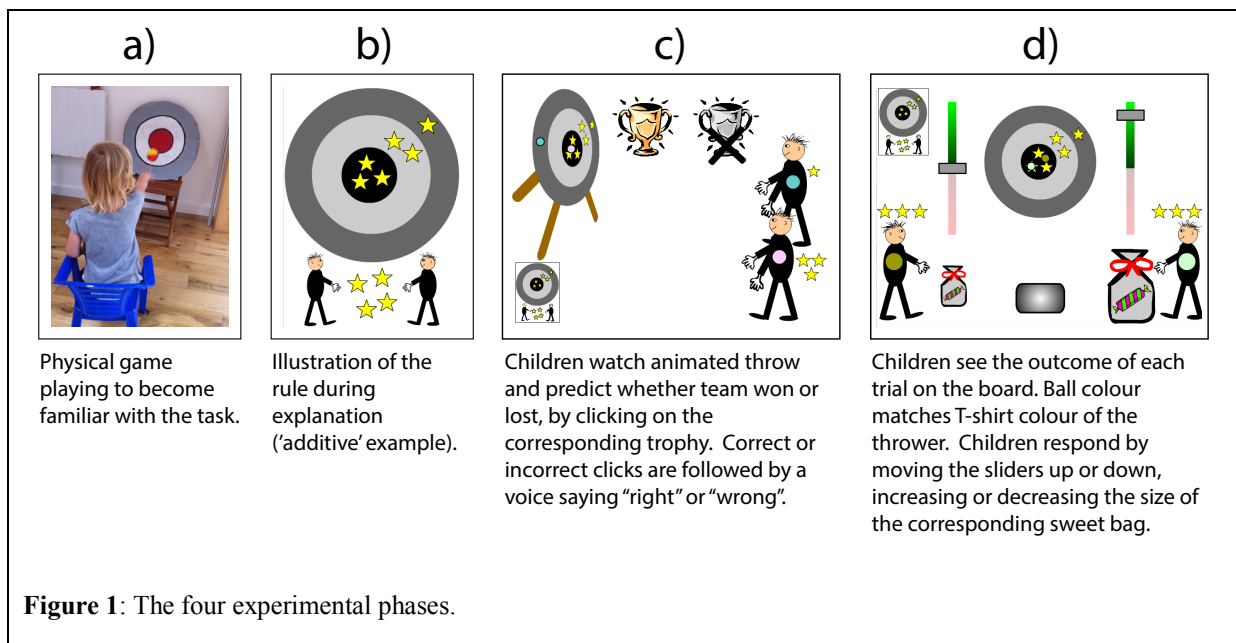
a)

Physical game playing to become familiar with the task.

b)

Illustration of the rule during explanation ('additive' example).

c)

Children watch animated throw and predict whether team won or lost, by clicking on the corresponding trophy. Correct or incorrect clicks are followed by a voice saying "right" or "wrong".

d)

Children see the outcome of each trial on the board. Ball colour matches T-shirt colour of the thrower. Children respond by moving the sliders up or down, increasing or decreasing the size of the corresponding sweet bag.

**Figure 1**: The four experimental phases.